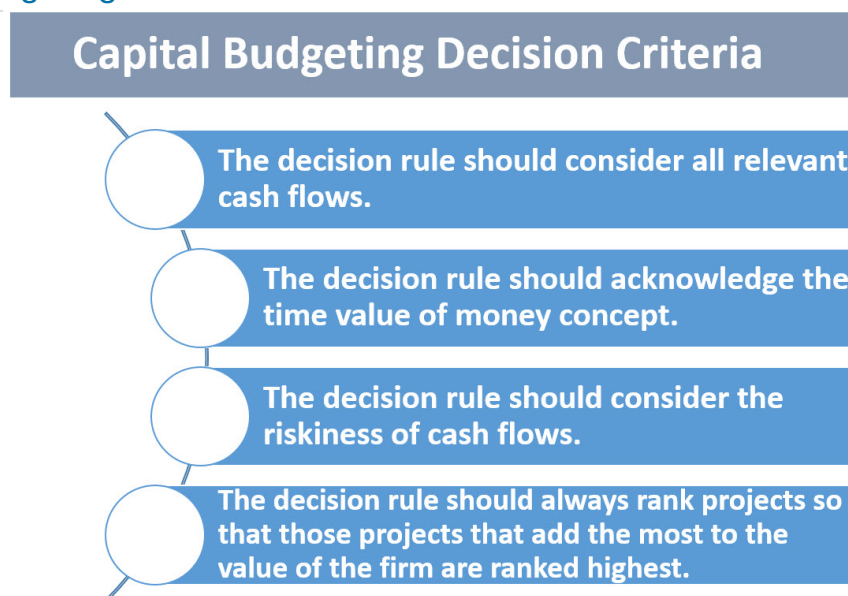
Capital Budgeting Decision Criteria

The decision rule should consider all relevant cash flows.

The decision rule should acknowledge the time value of money concept.

The decision rule should consider the riskiness of cash flows.

The decision rule should always rank projects so that those projects that add the most to the value of the firm are ranked highest.